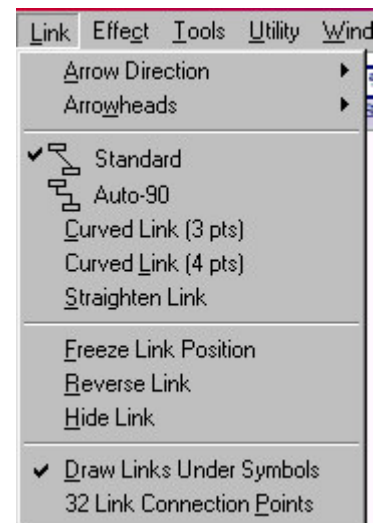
Link Effect Tools Utility Wind

Arrow Direction
Arrowheads

Standard
Auto-90
Curved Link (3 pts)
Curved Link (4 pts)
Straighten Link

Freeze Link Position
Reverse Link
Hide Link

Draw Links Under Symbols
32 Link Connection Points